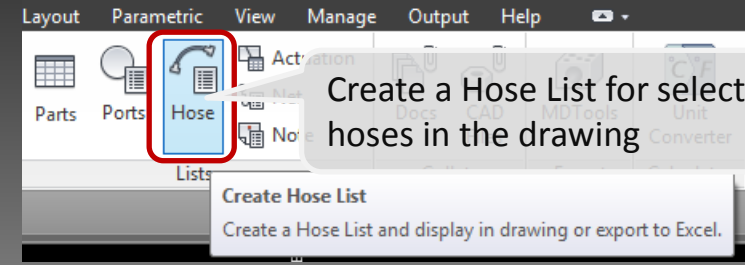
Layout Parametric View Manage Output Help

Parts Ports Hose Actuation Ne Note Lists Docs CAD MDTools Unit Converter

Create a Hose List for select hoses in the drawing

Create Hose List

Create a Hose List and display in drawing or export to Excel.